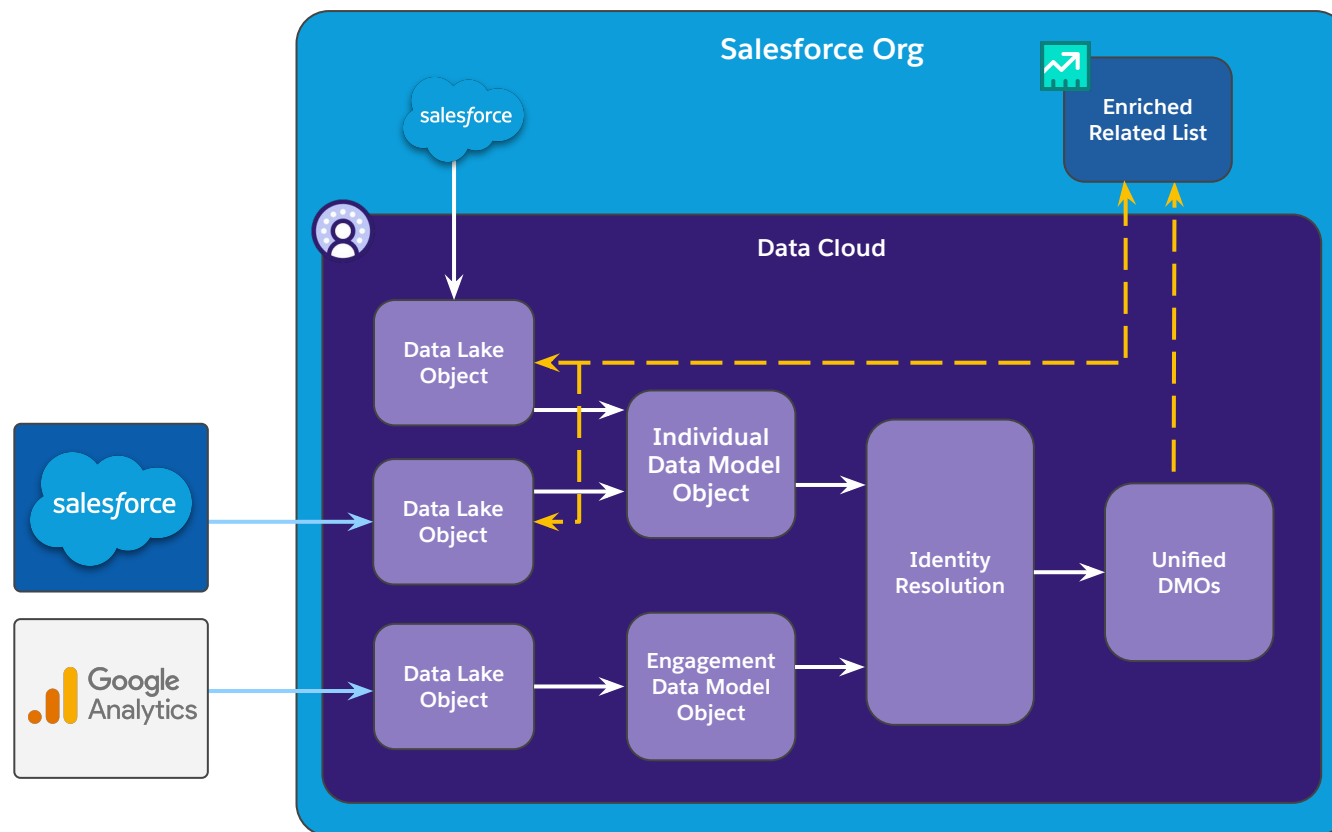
Salesforce Org

salesforce

Enriched Related List

Data Cloud

Data Lake Object

Individual Data Model Object

salesforce

Data Lake Object

Identity Resolution

Unified DMOs

Google Analytics

Data Lake Object

Engagement Data Model Object